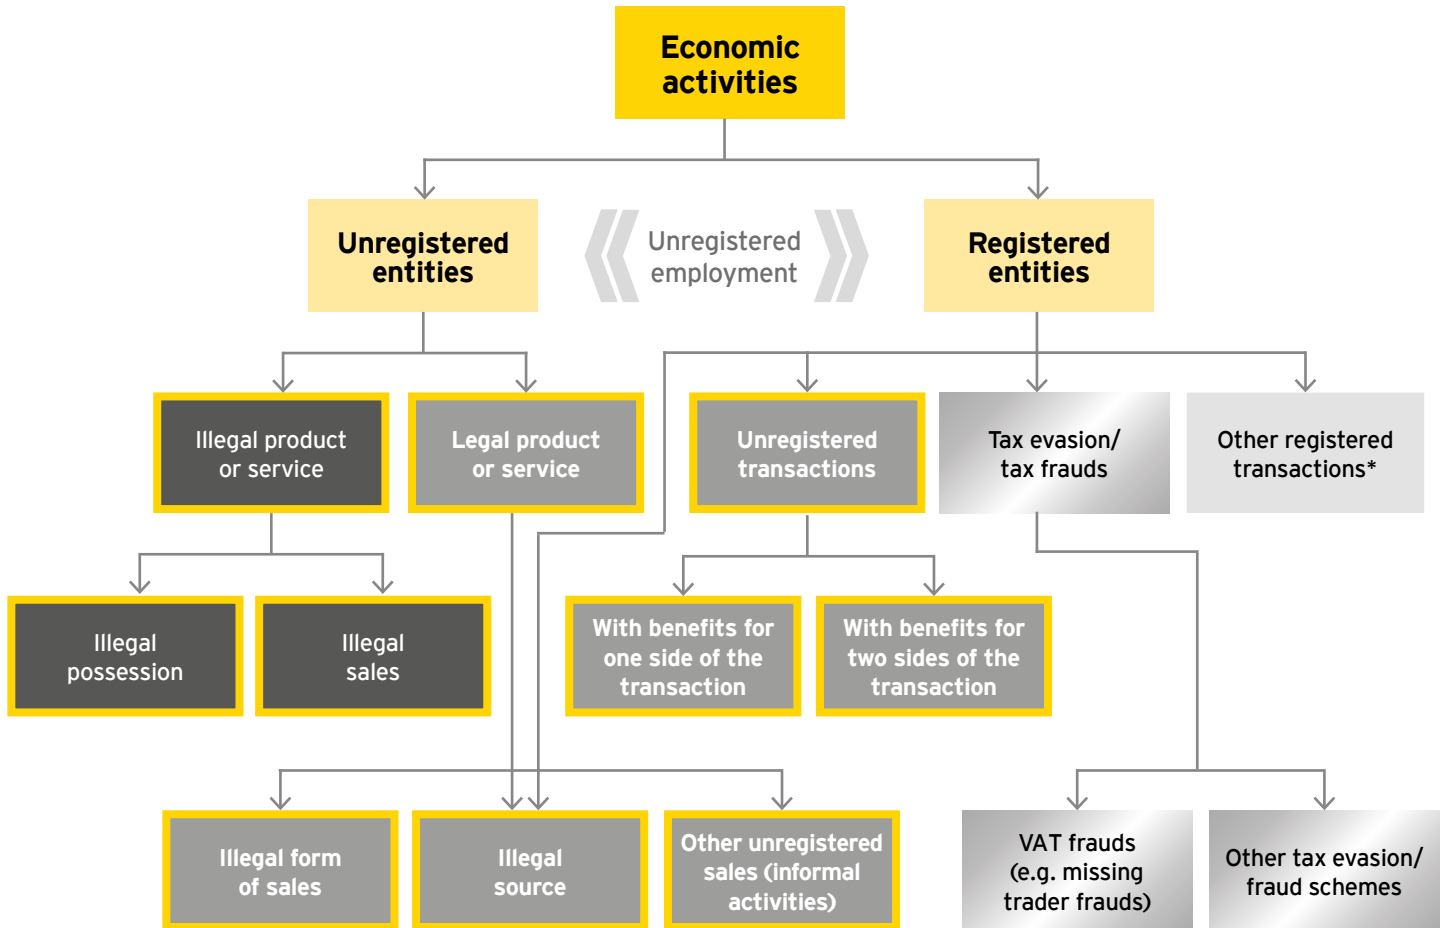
Economic activities

Unregistered entities

Unregistered employment

Registered entities

Illegal product or service

Legal product or service

Unregistered transactions

Tax evasion/ tax frauds

Other registered transactions*

Illegal possession

Illegal sales

With benefits for one side of the transaction

With benefits for two sides of the transaction

Illegal form of sales

Illegal source

Other unregistered sales (informal activities)

VAT frauds (e.g. missing trader frauds)

Other tax evasion/ fraud schemes